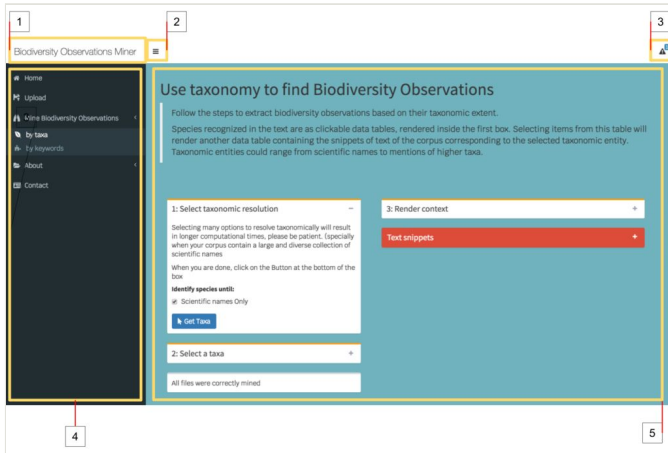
1

2

3

Biodiversity Observations Miner

≡

Home

Upload

Mine Biodiversity Observations

by taxa

by keywords

About

Contact

Use taxonomy to find Biodiversity Observations

Follow the steps to extract biodiversity observations based on their taxonomic extent.

Species recognized in the text are as clickable data tables, rendered inside the first box. Selecting items from this table will render another data table containing the snippets of text of the corpus corresponding to the selected taxonomic entity. Taxonomic entities could range from scientific names to mentions of higher taxa.

1: Select taxonomic resolution −

Selecting many options to resolve taxonomically will result in longer computational times, please be patient. (specially when your corpus contain a large and diverse collection of scientific names

When you are done, click on the Button at the bottom of the box

Identify species until:

Scientific names Only

Get Taxa

2: Select a taxa +

All files were correctly mined

3: Render context +

Text snippets +

4

5